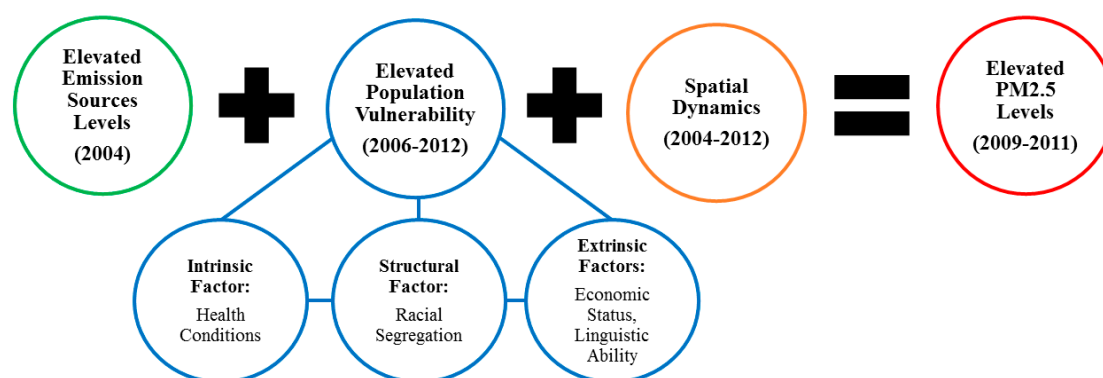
Elevated Emission Sources Levels
(2004)

Elevated Population Vulnerability
(2006-2012)

Spatial Dynamics
(2004-2012)

Elevated PM2.5 Levels
(2009-2011)

Intrinsic Factor:
Health Conditions

Structural Factor:
Racial Segregation

Extrinsic Factors:
Economic Status, Linguistic Ability